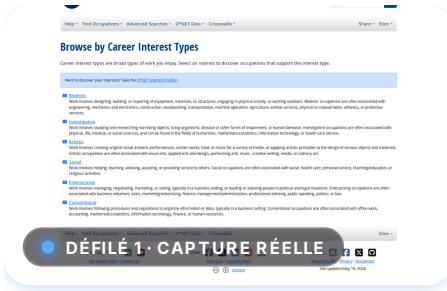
Help · Find Occupations · Advanced Searches · O*NET Data · Crosswalks · Share · Sites ·

Browse by Career Interest Types

Career Interest types are broad types of work you enjoy. Select an interest to discover occupations that support this interest type.

Want to discover your interests? Take the O*NET Interest Profiler.

Realistic
Work involves designing, building, or repairing of equipment, materials, or structures, engaging in physical activity, or working outdoors. Realistic occupations are often associated with engineering, mechanics and electronics, construction, woodworking, transportation, machine operation, agriculture, animal services, physical or manual labor, athletics, or protective services.

Investigative
Work involves studying and researching non-living objects, living organisms, disease or other forms of impairment, or human behavior. Investigative occupations are often associated with physical, life, medical, or social sciences, and can be found in the fields of humanities, mathematics/statistics, information technology, or health care service.

Artistic
Work involves creating original visual artwork, performances, written works, food, or music for a variety of media, or applying artistic principles to the design of various objects and materials. Artistic occupations are often associated with visual arts, applied arts and design, performing arts, music, creative writing, media, or culinary art.

Social
Work involves helping, teaching, advising, assisting, or providing service to others. Social occupations are often associated with social, health care, personal service, teaching/education, or religious activities.

Enterprising
Work involves managing, negotiating, marketing, or selling, typically in a business setting, or leading or advising people in political and legal situations. Enterprising occupations are often associated with business initiatives, sales, marketing/advertising, finance, management/administration, professional advising, public speaking, politics, or law.

Conventional
Work involves following procedures and regulations to organize information or data, typically in a business setting. Conventional occupations are often associated with office work, accounting, mathematics/statistics, information technology, finance, or human resources.

Help · Find Occupations · Advanced Searches · O*NET Data · Crosswalks · Sites ·

DÉFILÉ 1 · CAPTURE RÉELLE

Privacy · Disclaimer
Site updated May 15, 2024
License